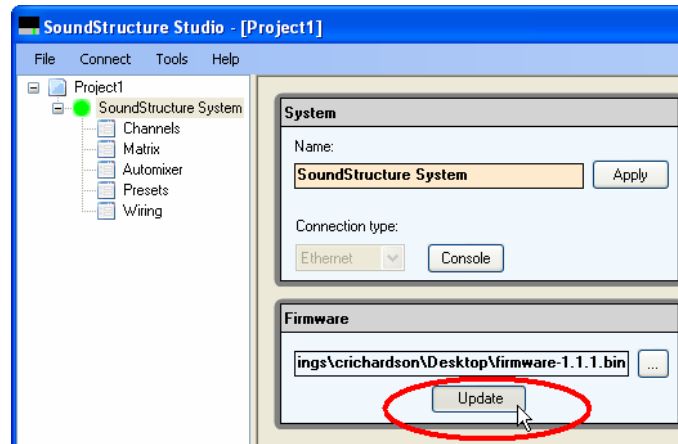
SoundStructure Studio - [Project1]

File Connect Tools Help

Project1
SoundStructure System
Channels
Matrix
Automixer
Presets
Wiring

System

Name:

SoundStructure System

Apply

Connection type:

Ethernet

Console

Firmware

ings\crichardson\Desktop\firmware-1.1.1.bin

...

Update